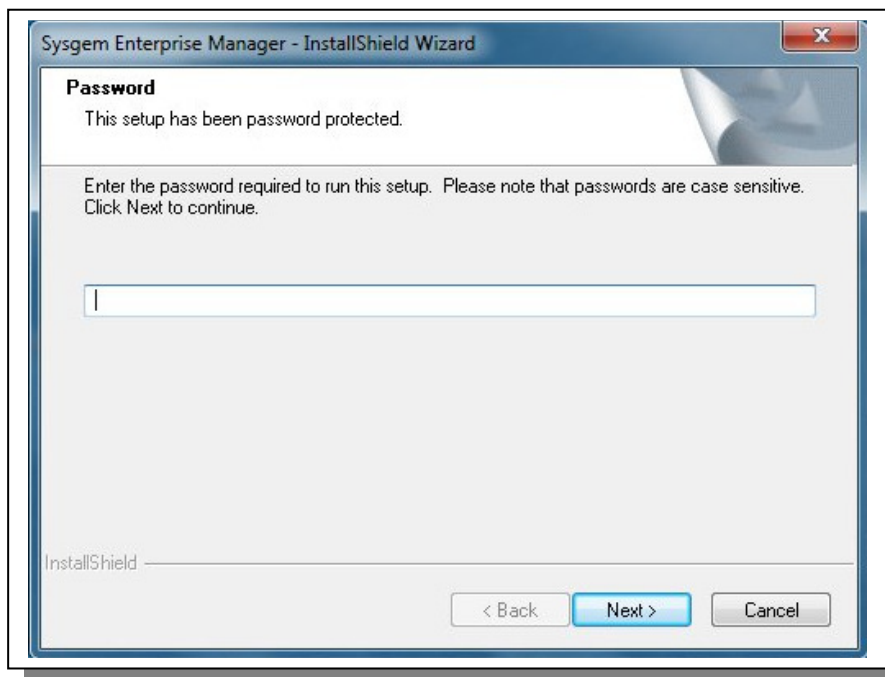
Sysgem Enterprise Manager - InstallShield Wizard

Password

This setup has been password protected.

Enter the password required to run this setup. Please note that passwords are case sensitive. Click Next to continue.

InstallShield

< Back

Next >

Cancel